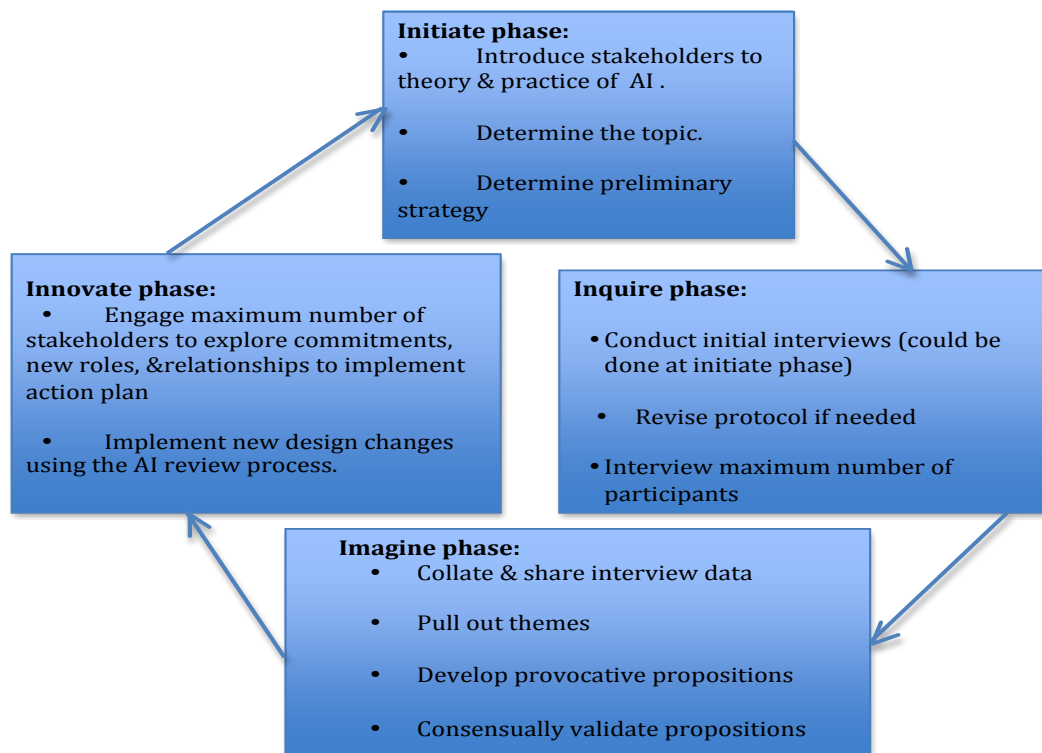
Initiate phase:
• Introduce stakeholders to theory & practice of AI .

• Determine the topic.

• Determine preliminary strategy

Inquire phase:

• Conduct initial interviews (could be done at initiate phase)

• Revise protocol if needed

• Interview maximum number of participants

Imagine phase:
• Collate & share interview data

• Pull out themes

• Develop provocative propositions

• Consensually validate propositions

Innovate phase:
• Engage maximum number of stakeholders to explore commitments, new roles, &relationships to implement action plan

• Implement new design changes using the AI review process.